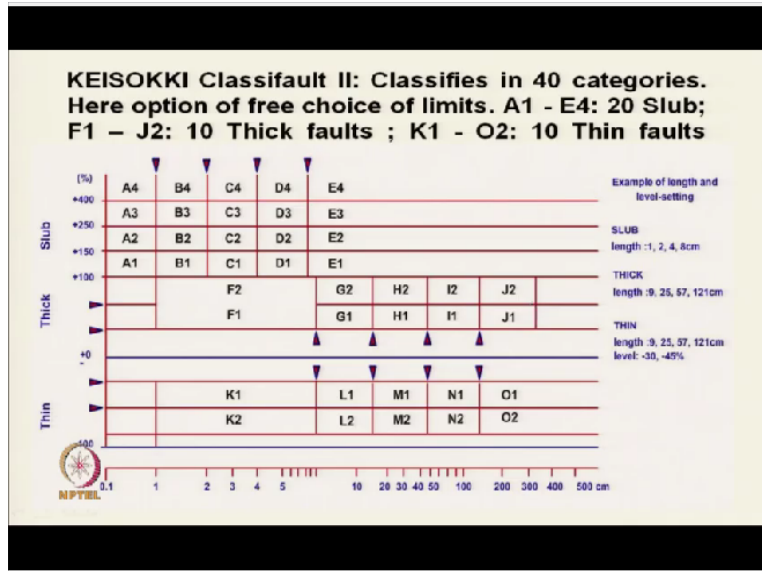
KEISOKKI Classifault II: Classifies in 40 categories. Here option of free choice of limits. A1 - E4: 20 Slub; F1 – J2: 10 Thick faults ; K1 - O2: 10 Thin faults

(%)

+400

+250

+150

+100

+0

-

-100

Slub

Thick

Thin

A4 B4 C4 D4 E4

A3 B3 C3 D3 E3

A2 B2 C2 D2 E2

A1 B1 C1 D1 E1

F2 G2 H2 I2 J2

F1 G1 H1 I1 J1

K1 L1 M1 N1 O1

K2 L2 M2 N2 O2

0.1 1 2 3 4 5 10 20 30 40 50 100 200 300 400 500 cm

Example of length and level-setting

SLUB
length :1, 2, 4, 8cm

THICK
length :9, 25, 57, 121cm

THIN
length :9, 25, 57, 121cm
level: -30, -45%

NPTEL